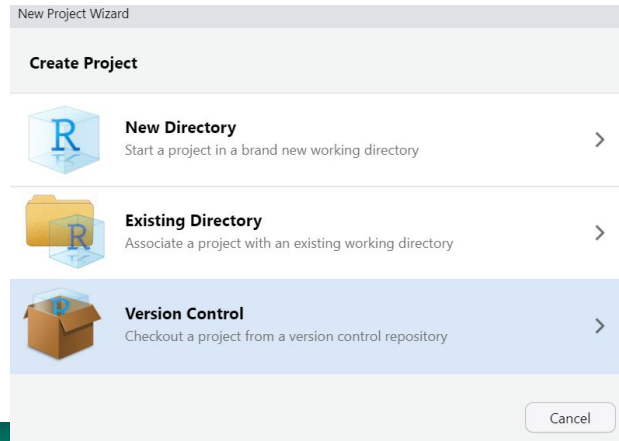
New Project Wizard

Create Project

R

New Directory
Start a project in a brand new working directory

R

Existing Directory
Associate a project with an existing working directory

Version Control
Checkout a project from a version control repository

Cancel